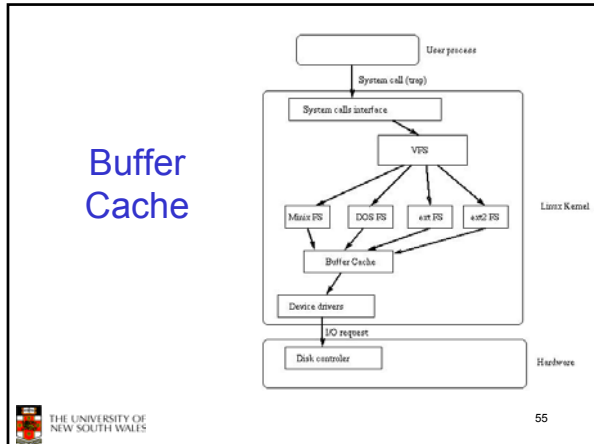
Buffer Cache

User process

System call (trap)

System calls interface

VFS

Minix FS

DOS FS

ext FS

ext2 FS

Linux Kernel

Buffer Cache

Device drivers

I/O request

Disk controler

Hardware

THE UNIVERSITY OF NEW SOUTH WALES

55